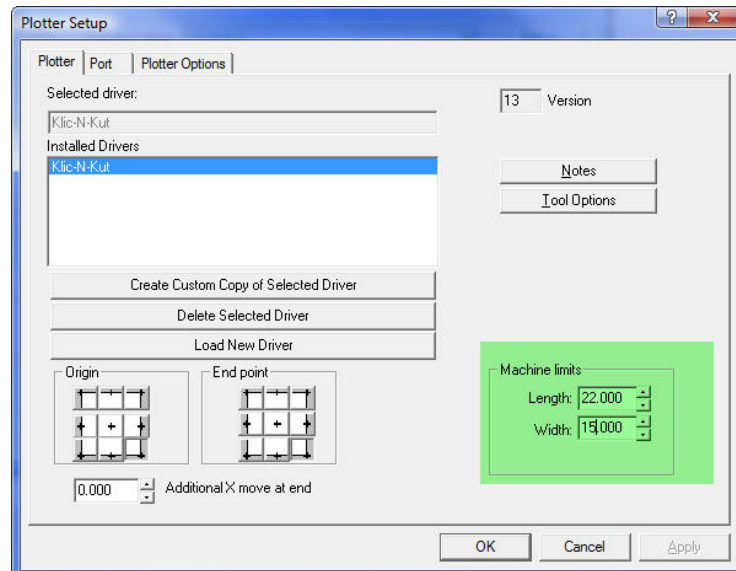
Plotter Setup

?
X

Plotter
Port
Plotter Options

Selected driver:

Klic-N-Kut

Installed Drivers

Klic-N-Kut

13
Version

Notes

Tool Options

Create Custom Copy of Selected Driver

Delete Selected Driver

Load New Driver

Origin

End point

Machine limits

Length: 22.000

Width: 15.000

0.000
Additional X move at end

OK
Cancel
Apply